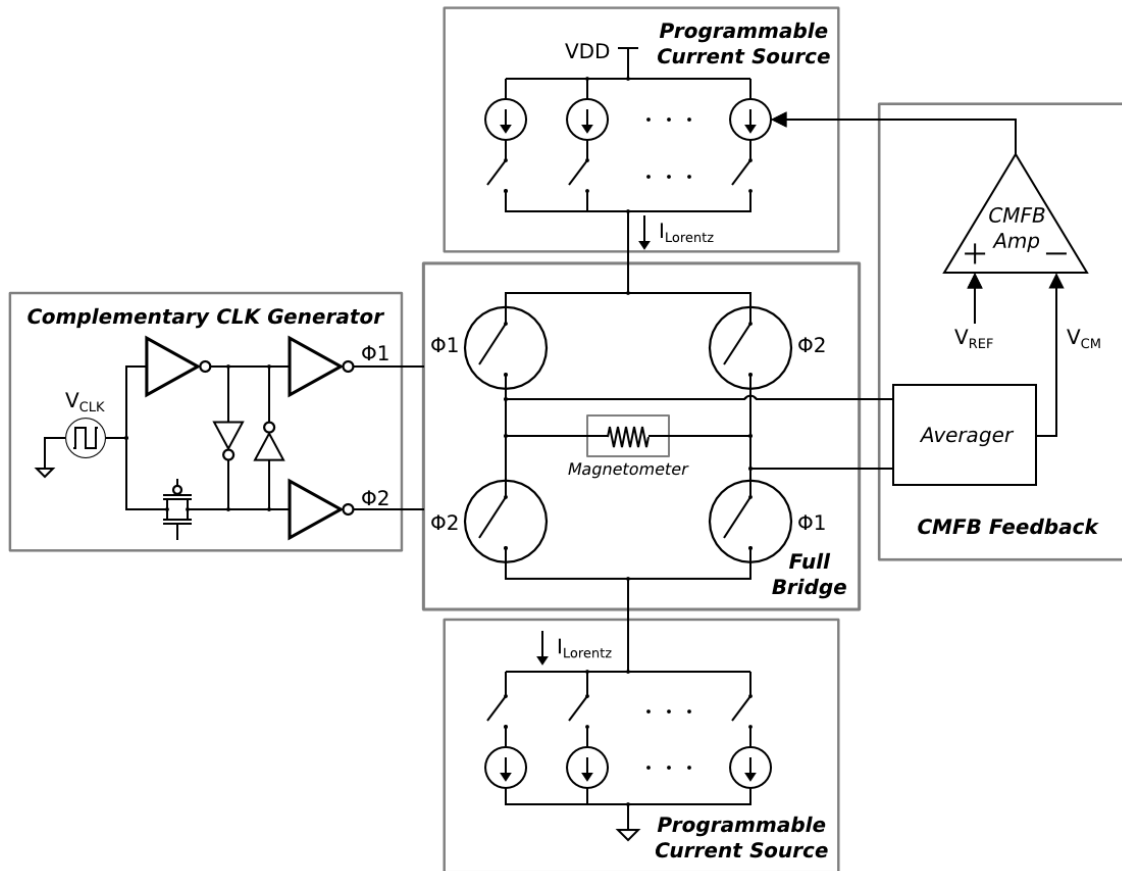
Programmable Current Source

VDD

$I_{Lorentz}$

CMFB Amp

+

−

$V_{REF}$

$V_{CM}$

Complementary CLK Generator

$V_{CLK}$

Φ1

Φ2

Φ1

Φ2

Φ2

Φ1

Magnetometer

Averager

CMFB Feedback

Full Bridge

$I_{Lorentz}$

Programmable Current Source